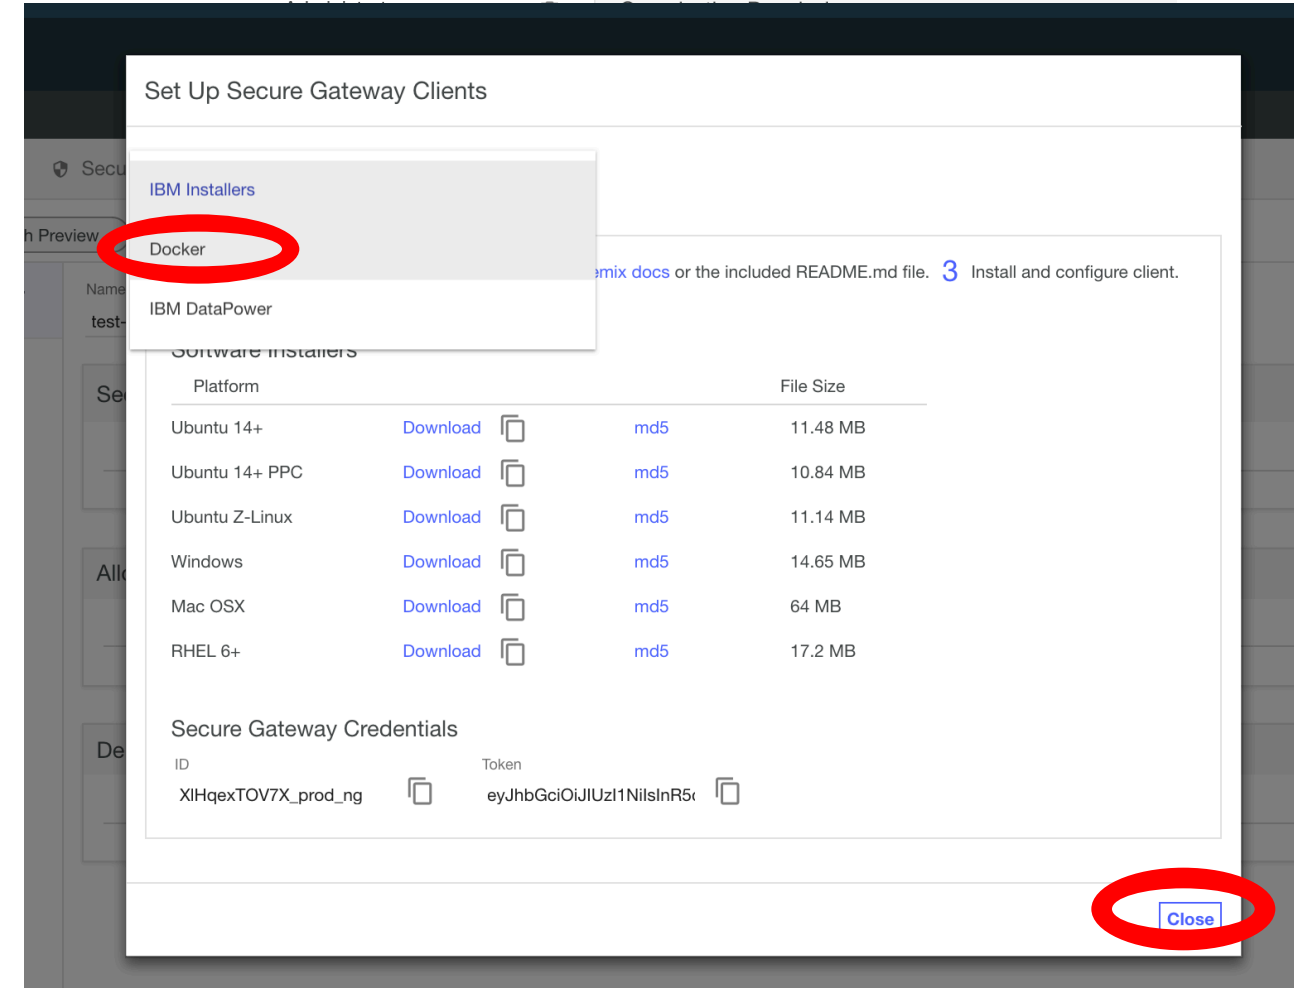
Secu

h Preview

Name

test-

Se

All

De

Set Up Secure Gateway Clients

IBM Installers

Docker

IBM DataPower

emix docs or the included README.md file. 3 Install and configure client.

Software Installers

| Platform | | | | File Size |
|---|---|---|---|---|
| Ubuntu 14+ | Download | | md5 | 11.48 MB |
| Ubuntu 14+ PPC | Download | | md5 | 10.84 MB |
| Ubuntu Z-Linux | Download | | md5 | 11.14 MB |
| Windows | Download | | md5 | 14.65 MB |
| Mac OSX | Download | | md5 | 64 MB |
| RHEL 6+ | Download | | md5 | 17.2 MB |

Secure Gateway Credentials

ID
XlHqexTOV7X_prod_ng

Token
eyJhbGciOiJIUzI1NiIsInR5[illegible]

Close